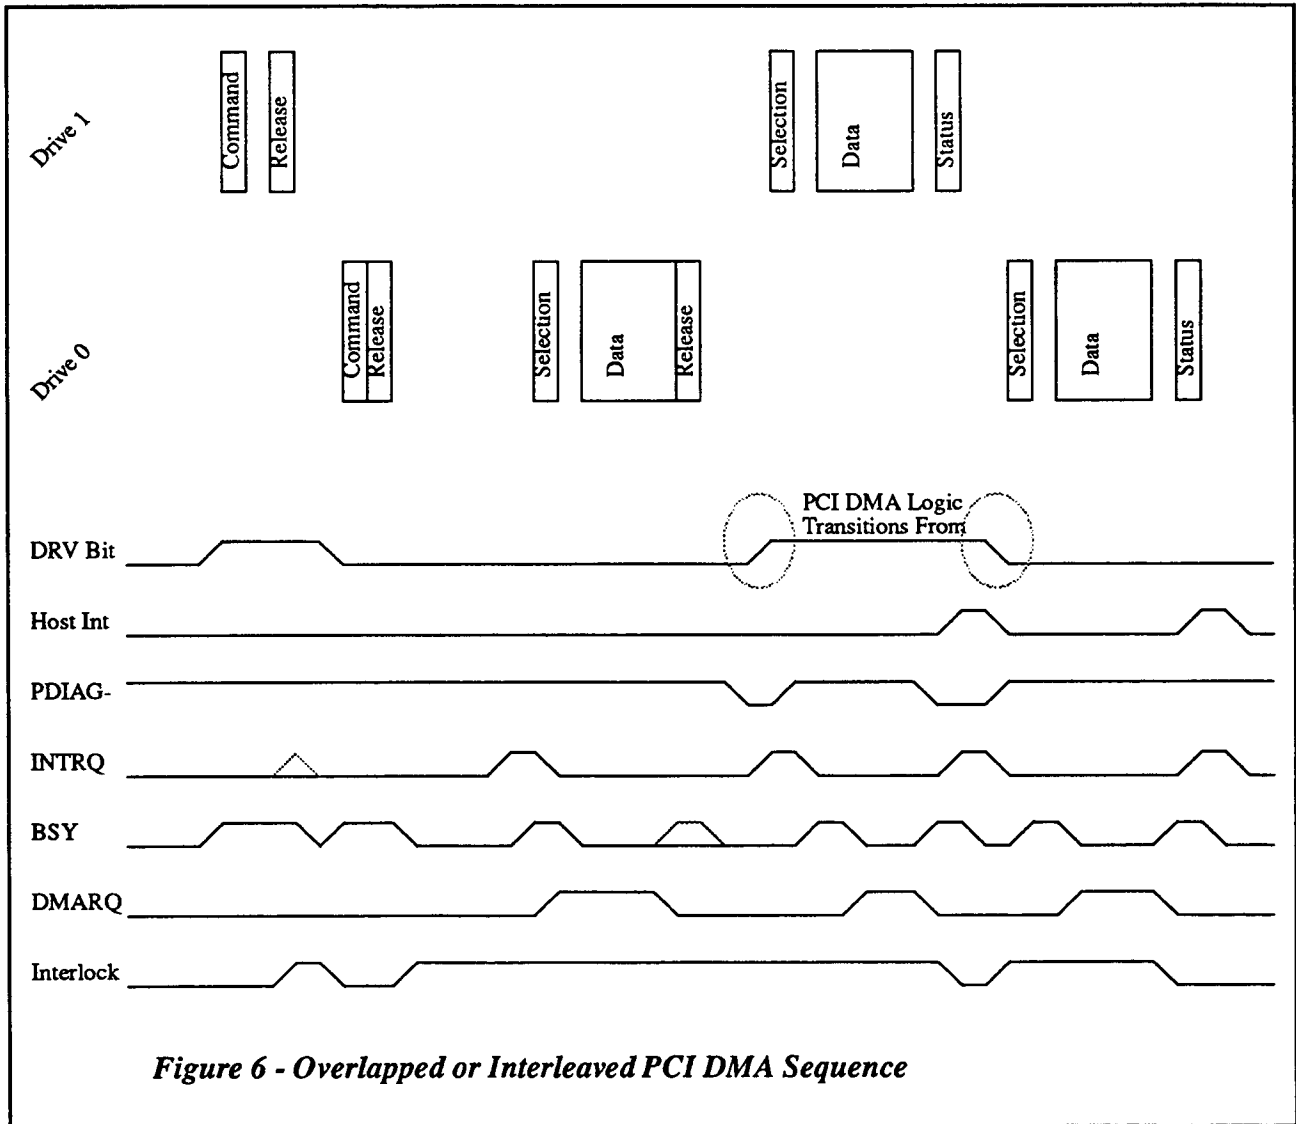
Drive 1

Command

Release

Selection

Data

Status

Drive 0

Command

Release

Selection

Data

Release

Selection

Data

Status

PCI DMA Logic Transitions From

DRV Bit

Host Int

PDIAG-

INTRQ

BSY

DMARQ

Interlock

Figure 6 - Overlapped or Interleaved PCI DMA Sequence